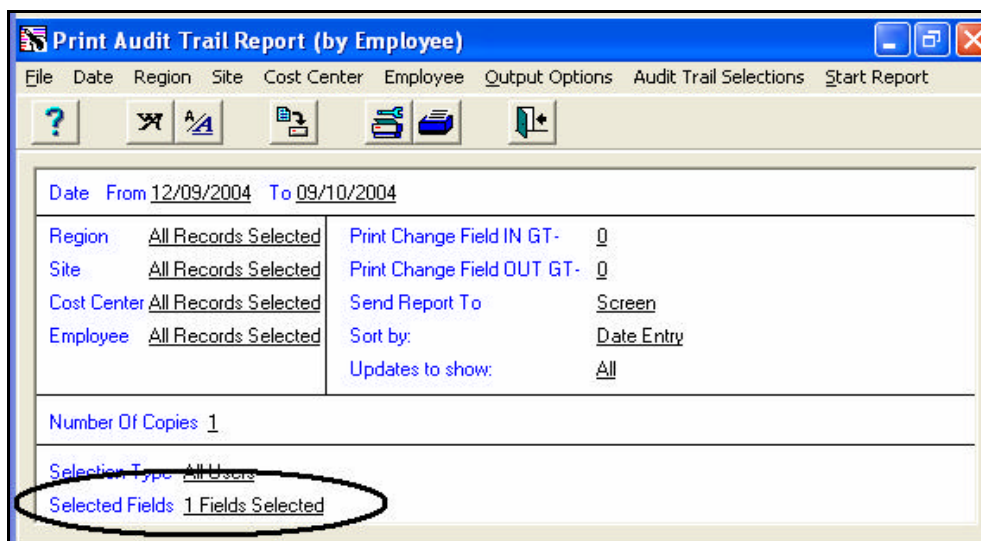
Print Audit Trail Report (by Employee)

File Date Region Site Cost Center Employee Output Options Audit Trail Selections Start Report

Date From 12/09/2004 To 09/10/2004

Region All Records Selected
Site All Records Selected
Cost Center All Records Selected
Employee All Records Selected

Print Change Field IN GT- 0
Print Change Field OUT GT- 0
Send Report To Screen
Sort by: Date Entry
Updates to show: All

Number Of Copies 1

Selection Type All Users
Selected Fields 1 Fields Selected